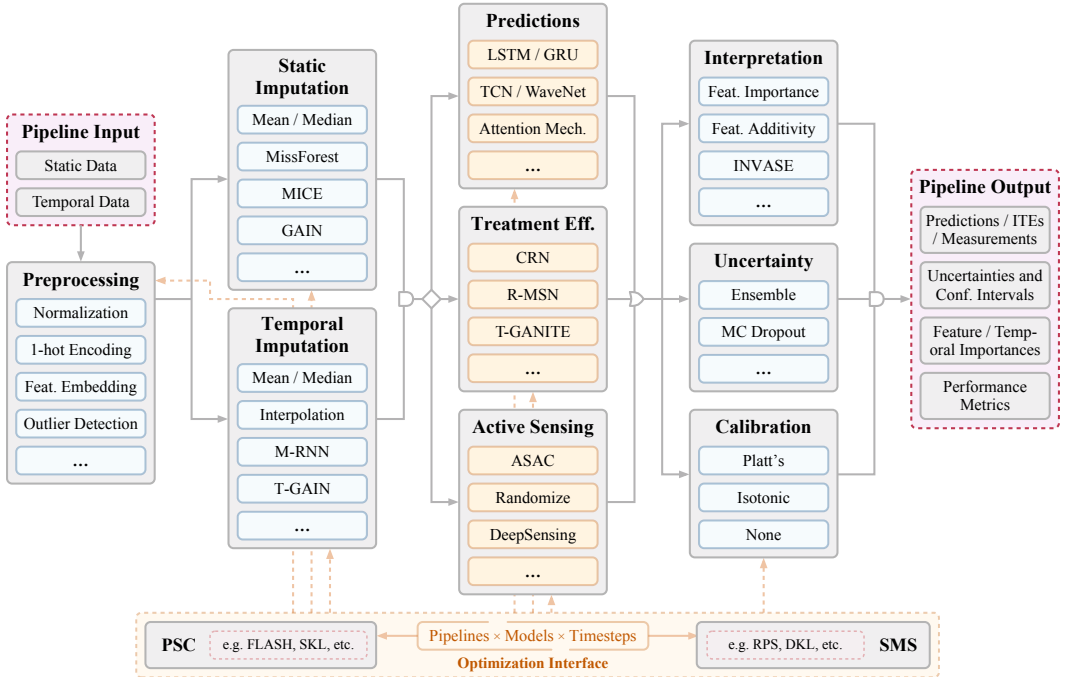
Pipeline Input
Static Data
Temporal Data

Preprocessing
Normalization
1-hot Encoding
Feat. Embedding
Outlier Detection
...

Static Imputation
Mean / Median
MissForest
MICE
GAIN
...

Temporal Imputation
Mean / Median
Interpolation
M-RNN
T-GAIN
...

Predictions
LSTM / GRU
TCN / WaveNet
Attention Mech.
...

Treatment Eff.
CRN
R-MSN
T-GANITE
...

Active Sensing
ASAC
Randomize
DeepSensing
...

Interpretation
Feat. Importance
Feat. Additivity
INVASE
...

Uncertainty
Ensemble
MC Dropout
...

Calibration
Platt's
Isotonic
None

Pipeline Output
Predictions / ITEs / Measurements
Uncertainties and Conf. Intervals
Feature / Temporal Importances
Performance Metrics

PSC
e.g. FLASH, SKL, etc.
Pipelines × Models × Timesteps
Optimization Interface
e.g. RPS, DKL, etc.
SMS